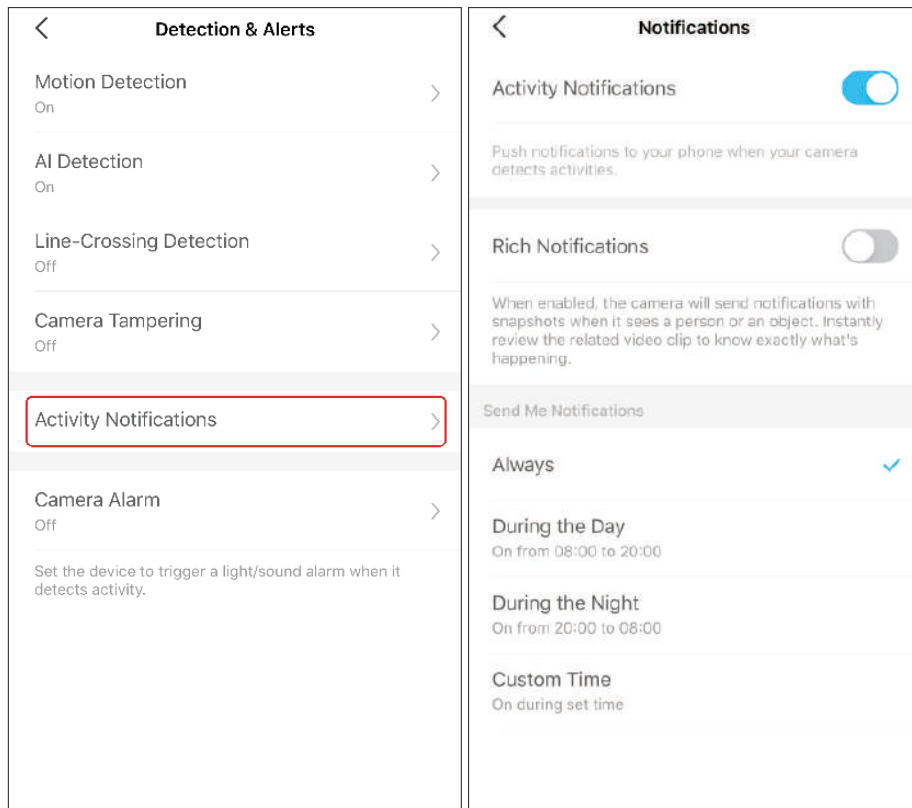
Detection & Alerts

Motion Detection
On

AI Detection
On

Line-Crossing Detection
Off

Camera Tampering
Off

Activity Notifications

Camera Alarm
Off

Set the device to trigger a light/sound alarm when it detects activity.

Notifications

Activity Notifications

Push notifications to your phone when your camera detects activities.

Rich Notifications

When enabled, the camera will send notifications with snapshots when it sees a person or an object. Instantly review the related video clip to know exactly what's happening.

Send Me Notifications

Always

During the Day
On from 08:00 to 20:00

During the Night
On from 20:00 to 08:00

Custom Time
On during set time